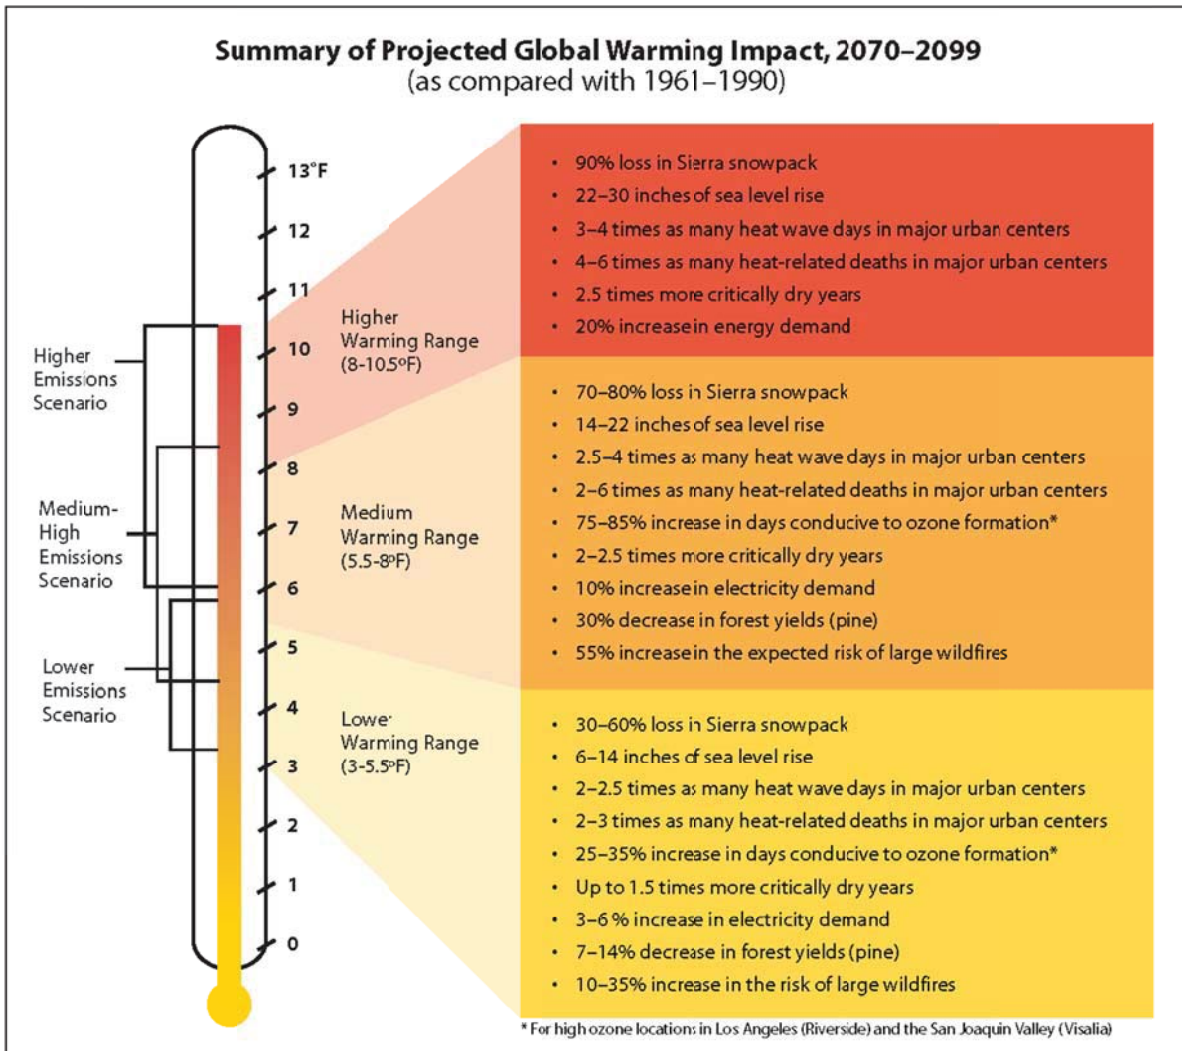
**Summary of Projected Global Warming Impact, 2070–2099**
(as compared with 1961–1990)

13°F
12
11
10
9
8
7
6
5
4
3
2
1
0

Higher Emissions Scenario

Medium-High Emissions Scenario

Lower Emissions Scenario

Higher Warming Range (8-10.5°F)

- 90% loss in Sierra snowpack
- 22–30 inches of sea level rise
- 3–4 times as many heat wave days in major urban centers
- 4–6 times as many heat-related deaths in major urban centers
- 2.5 times more critically dry years
- 20% increase in energy demand

Medium Warming Range (5.5-8°F)

- 70–80% loss in Sierra snowpack
- 14–22 inches of sea level rise
- 2.5–4 times as many heat wave days in major urban centers
- 2–6 times as many heat-related deaths in major urban centers
- 75–85% increase in days conducive to ozone formation*
- 2–2.5 times more critically dry years
- 10% increase in electricity demand
- 30% decrease in forest yields (pine)
- 55% increase in the expected risk of large wildfires

Lower Warming Range (3-5.5°F)

- 30–60% loss in Sierra snowpack
- 6–14 inches of sea level rise
- 2–2.5 times as many heat wave days in major urban centers
- 2–3 times as many heat-related deaths in major urban centers
- 25–35% increase in days conducive to ozone formation*
- Up to 1.5 times more critically dry years
- 3–6 % increase in electricity demand
- 7–14% decrease in forest yields (pine)
- 10–35% increase in the risk of large wildfires

* For high ozone locations in Los Angeles (Riverside) and the San Joaquin Valley (Visalia)